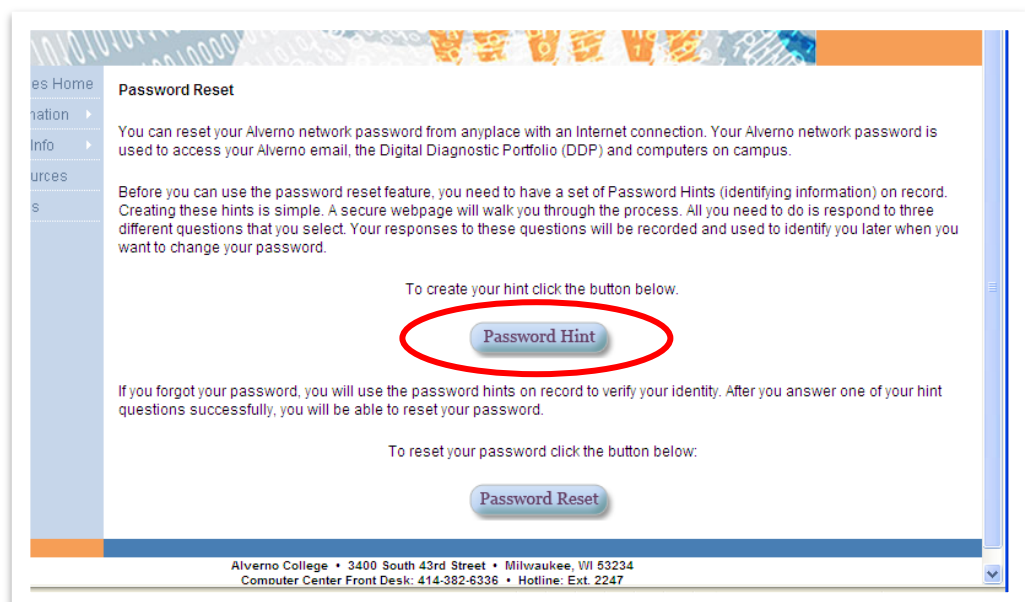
es Home
nation
Info
urces
s

Password Reset

You can reset your Alverno network password from anyplace with an Internet connection. Your Alverno network password is used to access your Alverno email, the Digital Diagnostic Portfolio (DDP) and computers on campus.

Before you can use the password reset feature, you need to have a set of Password Hints (identifying information) on record. Creating these hints is simple. A secure webpage will walk you through the process. All you need to do is respond to three different questions that you select. Your responses to these questions will be recorded and used to identify you later when you want to change your password.

To create your hint click the button below.

Password Hint

If you forgot your password, you will use the password hints on record to verify your identity. After you answer one of your hint questions successfully, you will be able to reset your password.

To reset your password click the button below:

Password Reset

Alverno College • 3400 South 43rd Street • Milwaukee, WI 53234
Computer Center Front Desk: 414-382-6336 • Hotline: Ext. 2247